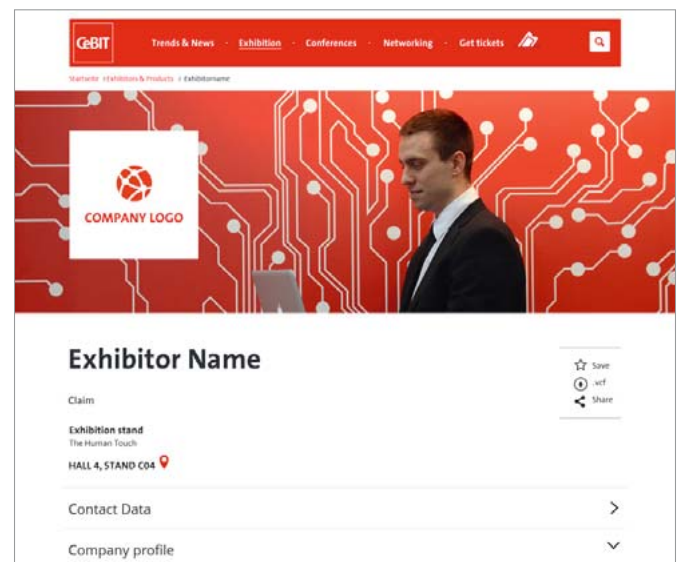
CeBIT Trends & News · Exhibition · Conferences · Networking · Get tickets

Startseite › Exhibitors & Products › Exhibitorname

COMPANY LOGO

Exhibitor Name

Save
.vcf
Share

Claim

Exhibition stand
The Human Touch

HALL 4, STAND C04

Contact Data

Company profile